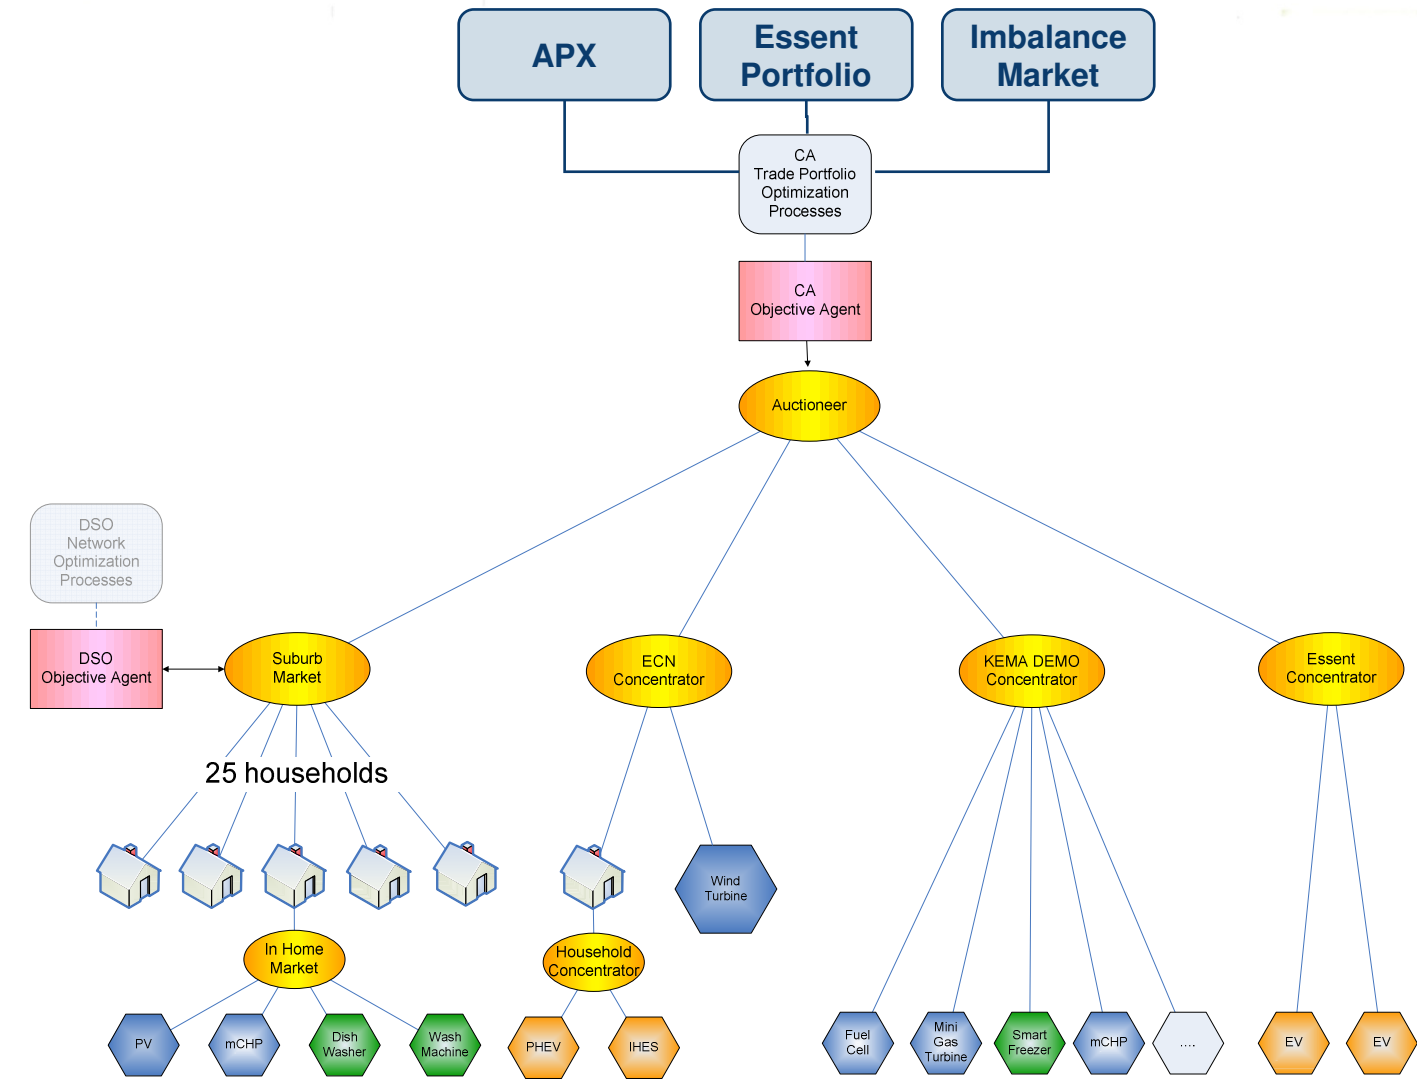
APX

Essent Portfolio

Imbalance Market

CA
Trade Portfolio
Optimization
Processes

CA
Objective Agent

Auctioneer

DSO
Network
Optimization
Processes

DSO
Objective Agent

Suburb
Market

ECN
Concentrator

KEMA DEMO
Concentrator

Essent
Concentrator

25 households

In Home
Market

Household
Concentrator

Wind
Turbine

PV

mCHP

Dish
Washer

Wash
Machine

PHEV

IHES

Fuel
Cell

Mini
Gas
Turbine

Smart
Freezer

mCHP

....

EV

EV